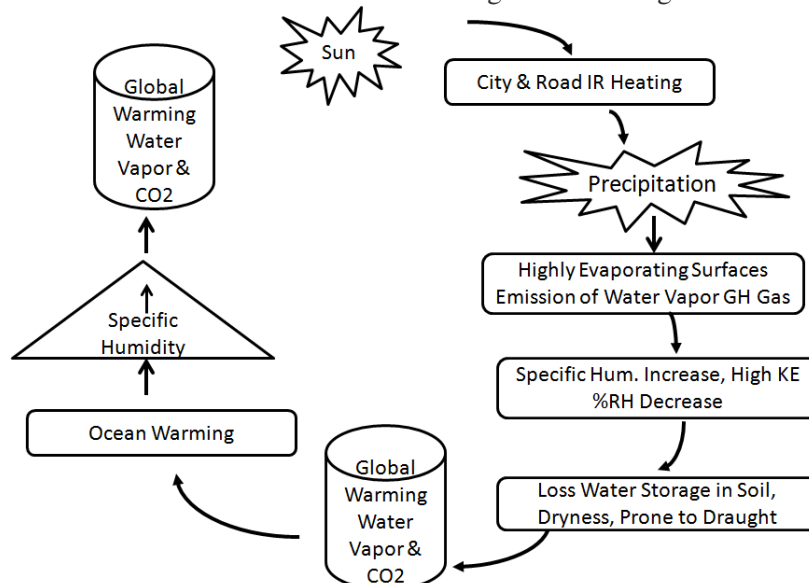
Sun

City & Road IR Heating

Precipitation

Highly Evaporating Surfaces Emission of Water Vapor GH Gas

Specific Hum. Increase, High KE %RH Decrease

Loss Water Storage in Soil, Dryness, Prone to Draught

Global Warming Water Vapor & CO2

Ocean Warming

Specific Humidity

Global Warming Water Vapor & CO2